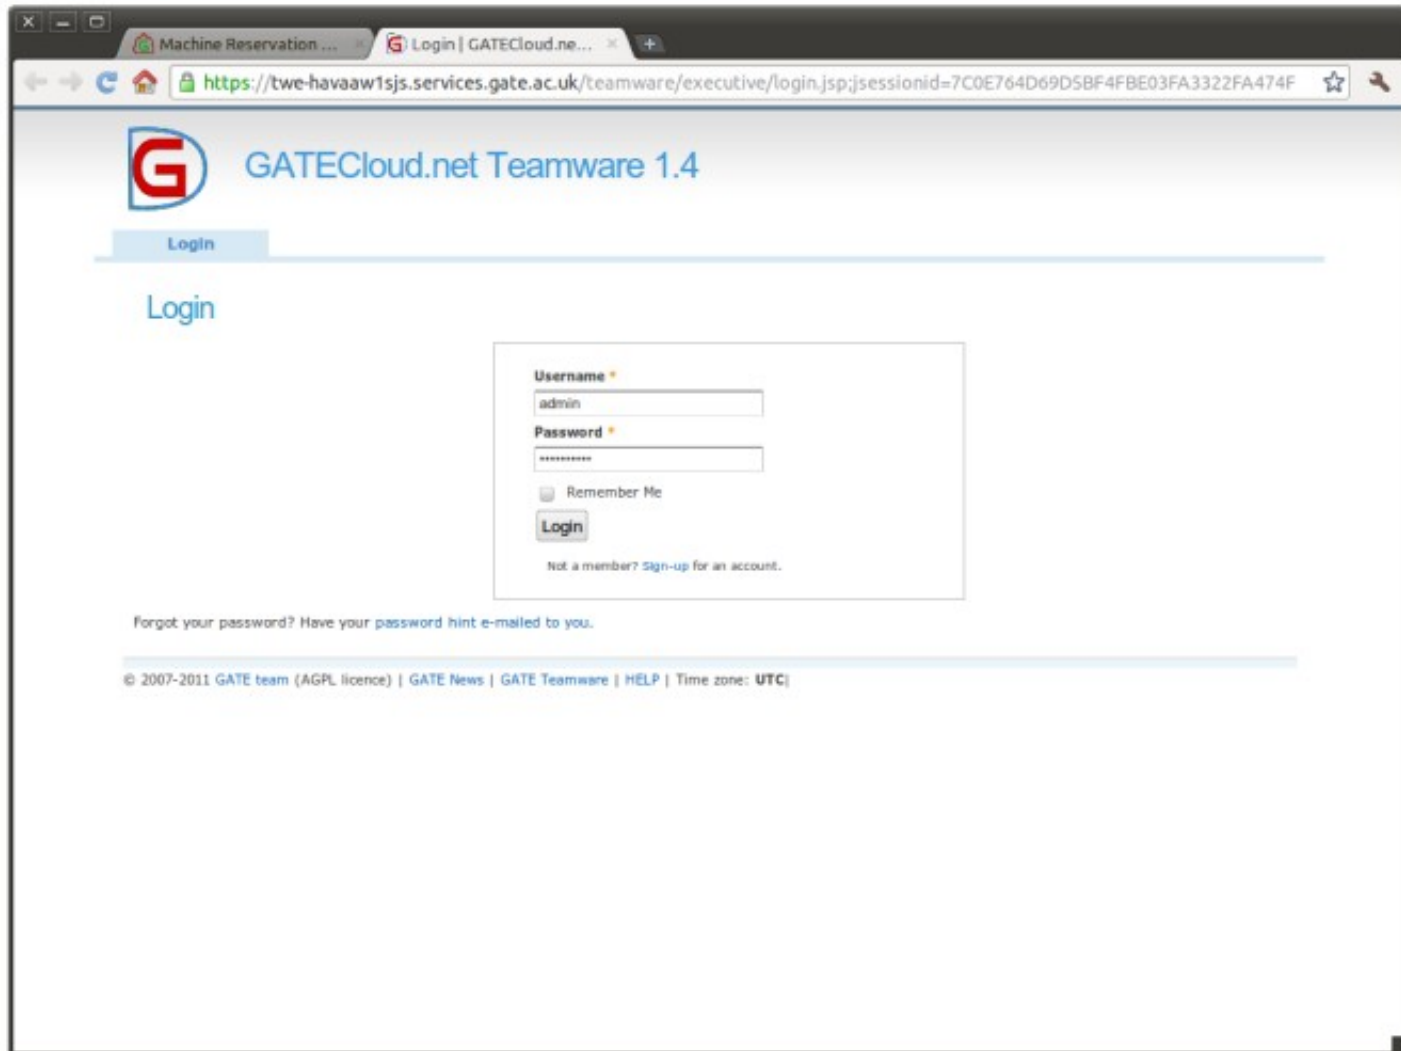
Machine Reservation ... ×

Login | GATECloud.ne... ×

https://twe-havaaw1sjs.services.gate.ac.uk/teamware/executive/login.jsp;jsessionid=7C0E764D69D5BF4FBE03FA3322FA474F

GATECloud.net Teamware 1.4

Login

Login

Username *

admin

Password *

••••••••••

Remember Me

Login

Not a member? Sign-up for an account.

Forgot your password? Have your password hint e-mailed to you.

© 2007-2011 GATE team (AGPL licence) | GATE News | GATE Teamware | HELP | Time zone: UTC|